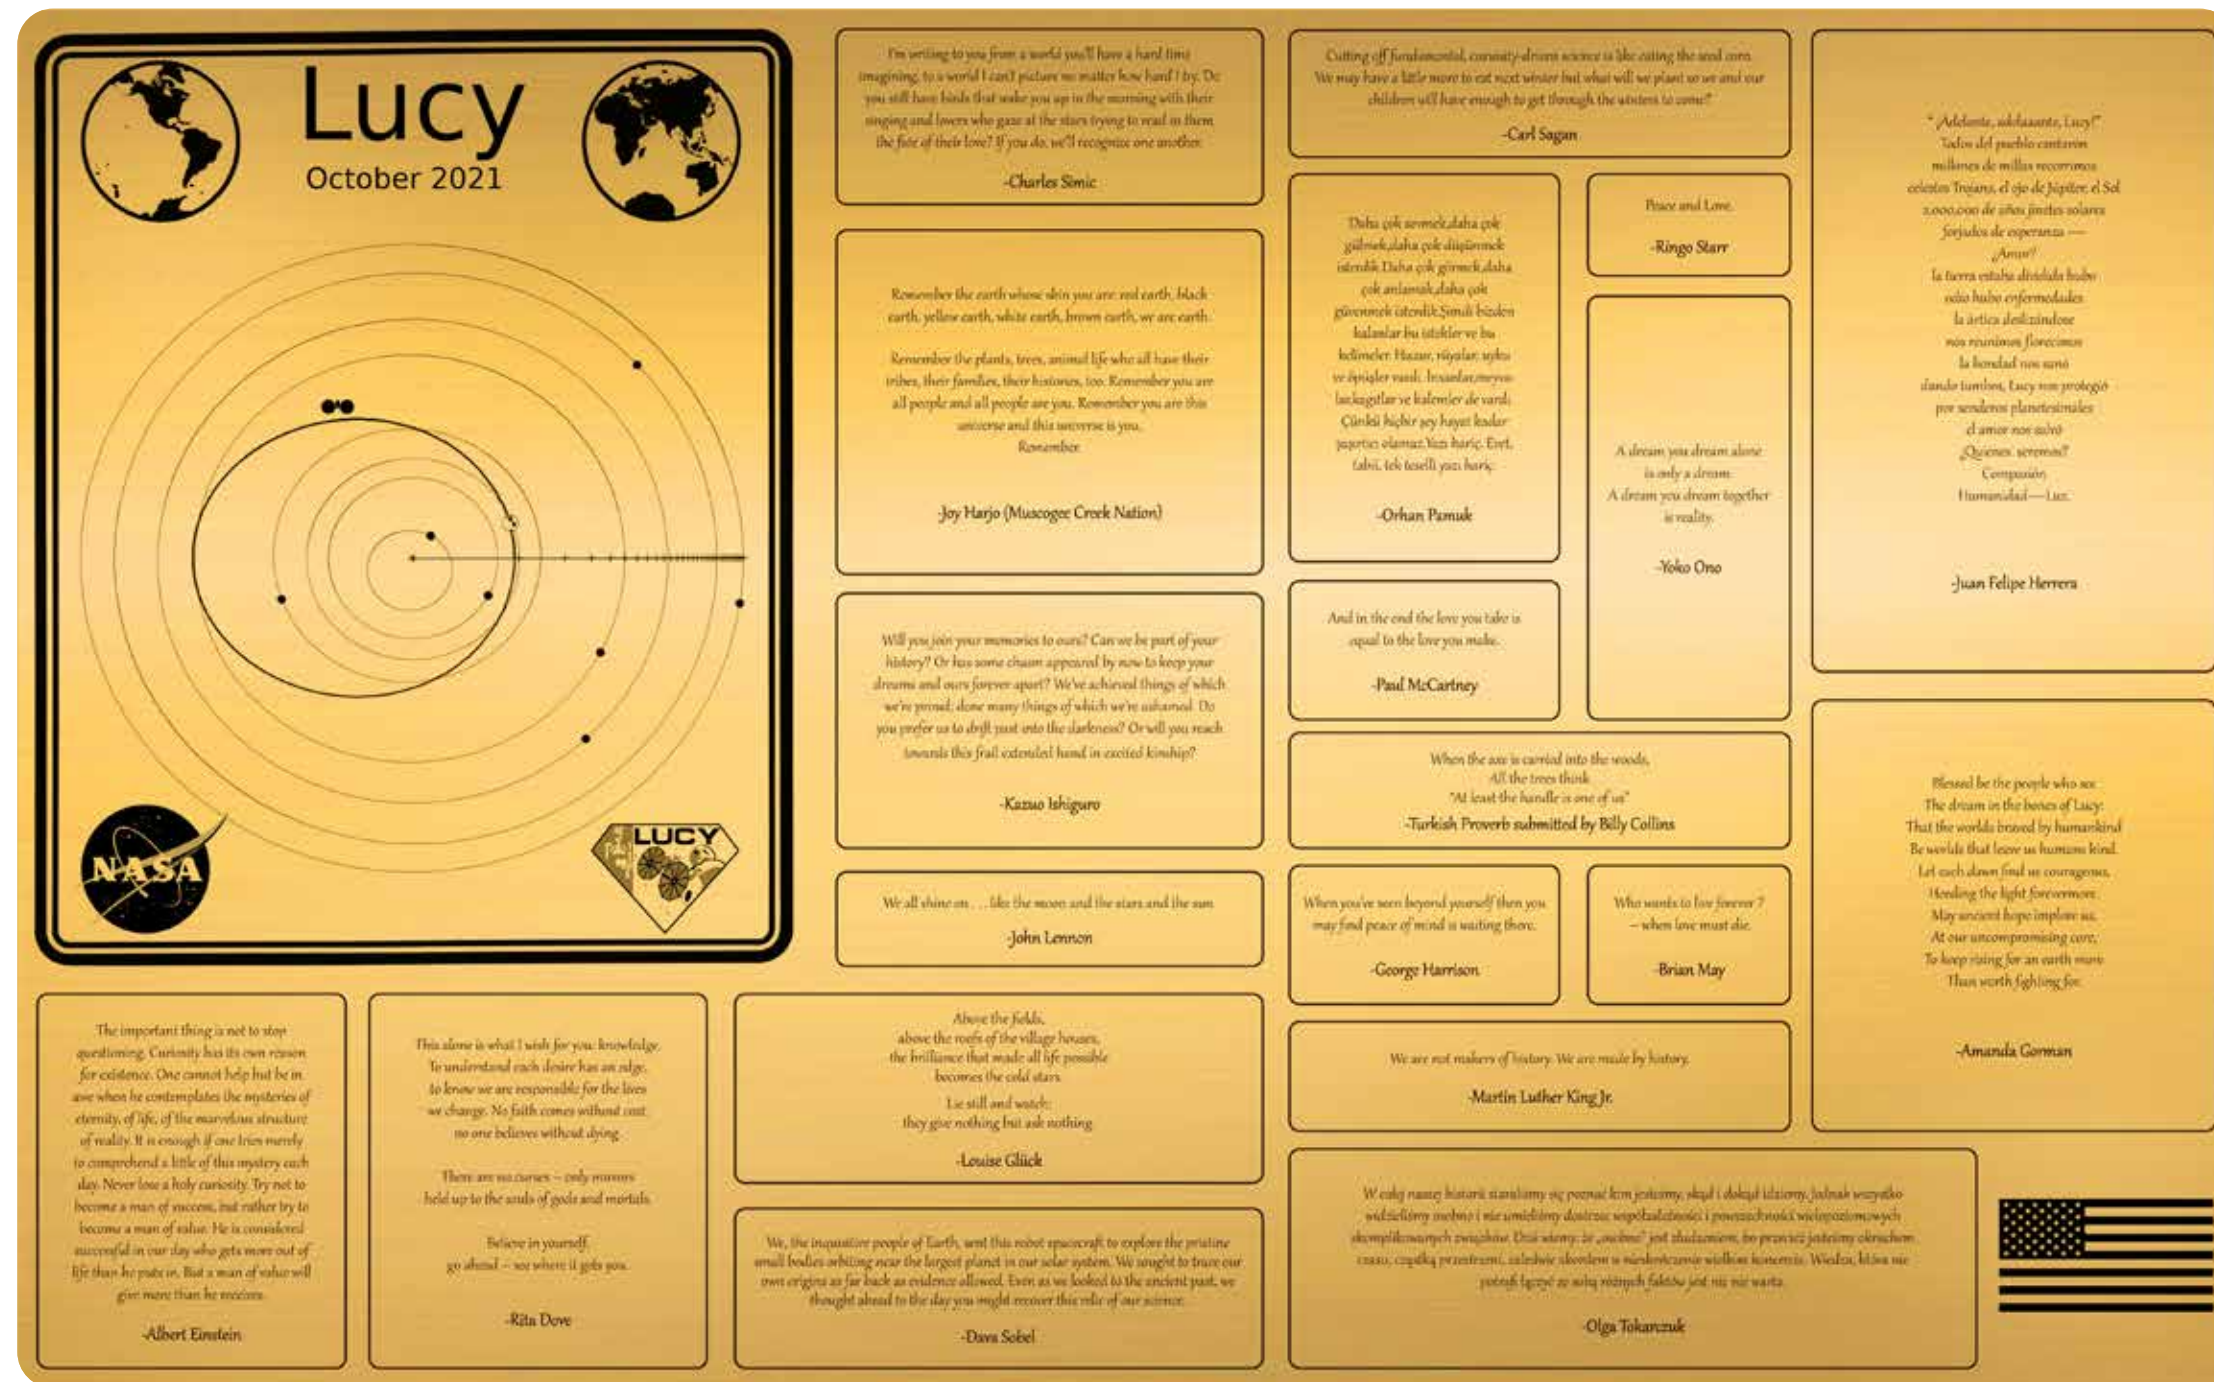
Lucy
October 2021

NASA

LUCY

I'm writing to you from a world you'll have a hard time imagining, to a world I can't picture no matter how hard I try. Do you still have birds that wake you up in the morning with their singing and lovers who gaze at the stars trying to read in them the fate of their love? If you do, we'll recognize one another.

-Charles Simic

Cutting off fundamental, curiosity-driven science is like eating the seed corn. We may have a little more to eat next winter but what will we plant so we and our children will have enough to get through the winters to come?"

-Carl Sagan

" ¡Adelante, adelaaante, Lucy!"
Todos del pueblo cantaron
millones de millas recorrimos
celestes Troyanos, el ojo de Júpiter, el Sol
2,000,000 de años juntos solares
forjados de esperanza —
¿Amor?
la tierra estaba dividida hubo
sólo hubo enfermedades
la ártica deslizándose
nos reunimos florecimos
la bondad nos sanó
dando tumbos, Lucy nos protegió
por senderos planetesimales
el amor nos salvó
¿Quienes seremos?
Compasión
Humanidad — Luz.

-Juan Felipe Herrera

Remember the earth whose skin you are: red earth, black earth, yellow earth, white earth, brown earth, we are earth.

Remember the plants, trees, animal life who all have their tribes, their families, their histories, too. Remember you are all people and all people are you. Remember you are this universe and this universe is you.
Remember.

-Joy Harjo (Muscogee Creek Nation)

Daha çok sevmek,daha çok gülmek,daha çok düşünmek istedik. Daha çok görmek,daha çok anlamak,daha çok görünmek istedik.Şimdi bizden kalanlar bu istekler ve bu kelimeler. Hazan, rüyalar, şiirler ve öpüşler vardı. İnsanlar,meyve bahçeleri ve kalemler de vardı. Çünkü hiçbir şey hayat kadar şaşırtıcı olamaz.Yazı hariç. Evet, tabii, tek teselli yazı hariç.

-Orhan Pamuk

Peace and Love.

-Ringo Starr

A dream you dream alone
is only a dream.
A dream you dream together
is reality.

-Yoko Ono

Will you join your memories to ours? Can we be part of your history? Or has some chasm appeared by now to keep your dreams and ours forever apart? We've achieved things of which we're proud; done many things of which we're ashamed. Do you prefer us to drift past into the darkness? Or will you reach towards this frail extended hand in excited kinship?

-Kazuo Ishiguro

And in the end the love you take is equal to the love you make.

-Paul McCartney

When the axe is carried into the woods,
All the trees think
"At least the handle is one of us"
-Turkish Proverb submitted by Billy Collins

Blessed be the people who see
The dream in the bones of Lucy:
That the worlds braved by humankind
Be worlds that leave us human kind.
Let each dawn find us courageous,
Heeding the light forevermore.
May ancient hope implore us,
At our uncompromising core,
To keep rising for an earth more
Than worth fighting for.

-Amanda Gorman

We all shine on . . . like the moon and the stars and the sun

-John Lennon

When you've seen beyond yourself then you may find peace of mind is waiting there.

-George Harrison

Who wants to live forever ?
– when love must die.

-Brian May

The important thing is not to stop questioning. Curiosity has its own reason for existence. One cannot help but be in awe when he contemplates the mysteries of eternity, of life, of the marvelous structure of reality. It is enough if one tries merely to comprehend a little of this mystery each day. Never lose a holy curiosity. Try not to become a man of success, but rather try to become a man of value. He is considered successful in our day who gets more out of life than he puts in. But a man of value will give more than he receives.

-Albert Einstein

This alone is what I wish for you: knowledge.
To understand each desire has an edge,
to know we are responsible for the lives
we change. No faith comes without cost,
no one believes without dying.

There are no curses – only mirrors
held up to the souls of gods and mortals.

Believe in yourself,
go ahead – see where it gets you.

-Rita Dove

Above the fields,
above the roofs of the village houses,
the brilliance that made all life possible
becomes the cold stars.

Lie still and watch:
they give nothing but ask nothing.

-Louise Glück

We are not makers of history. We are made by history.

-Martin Luther King Jr.

We, the inquisitive people of Earth, sent this robot spacecraft to explore the pristine small bodies orbiting near the largest planet in our solar system. We sought to trace our own origins as far back as evidence allowed. Even as we looked to the ancient past, we thought ahead to the day you might recover this relic of our science.

-Dava Sobel

W całej naszej historii staraliśmy się poznać kim jesteśmy, skąd i dokąd idziemy. Jednak wszystko widzieliśmy mętnie i nie umieliśmy dostrzec współzależności i powszechności wielopoziomowych skomplikowanych związków. Dziś wiemy, że „osobno" jest złudzeniem, bo przenoszi jesteśmy okruchem czasu, częścią przestrzeni, zależnie złożeni w nieskończenie wielkiej konwersji. Wiedza, której nie potrafi łączyć ze sobą różnych faktów jest nic nie warta.

-Olga Tokarczuk